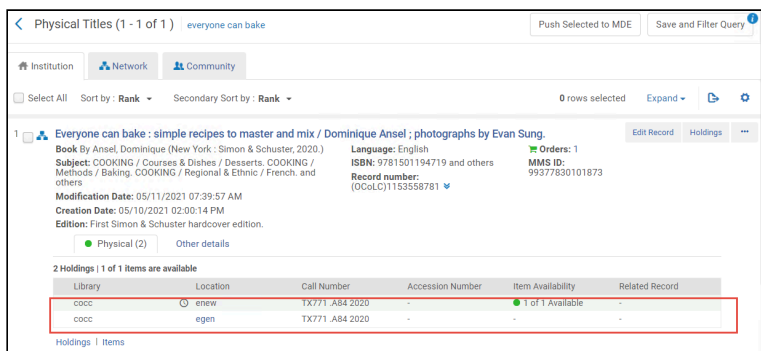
Physical Titles (1 - 1 of 1) everyone can bake

Push Selected to MDE

Save and Filter Query

Institution Network Community

Select All Sort by : Rank Secondary Sort by : Rank

0 rows selected Expand

1 Everyone can bake : simple recipes to master and mix / Dominique Ansel ; photographs by Evan Sung.

Edit Record Holdings ···

Book By Ansel, Dominique (New York : Simon & Schuster, 2020.)

Subject: COOKING / Courses & Dishes / Desserts. COOKING / Methods / Baking. COOKING / Regional & Ethnic / French. and others

Modification Date: 05/11/2021 07:39:57 AM

Creation Date: 05/10/2021 02:00:14 PM

Edition: First Simon & Schuster hardcover edition.

Language: English

ISBN: 9781501194719 and others

Record number: (OCoLC)1153558781

Orders: 1

MMS ID: 99377830101873

Physical (2) Other details

2 Holdings | 1 of 1 items are available

| Library | Location | Call Number | Accession Number | Item Availability | Related Record |
|---|---|---|---|---|---|
| cocc | enew | TX771 .A84 2020 | - | 1 of 1 Available | - |
| cocc | egen | TX771 .A84 2020 | - | - | - |

Holdings | Items